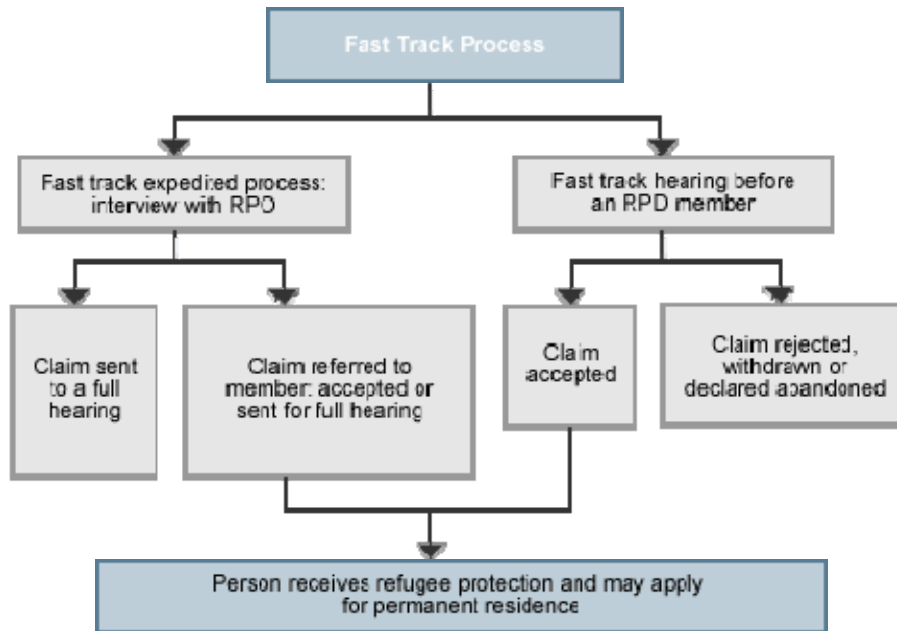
Fast Track Process

Fast track expedited process: interview with RPO

Fast track hearing before an RPD member

Claim sent to a full hearing

Claim referred to member: accepted or sent for full hearing

Claim accepted

Claim rejected, withdrawn or declared abandoned

Person receives refugee protection and may apply for permanent residence